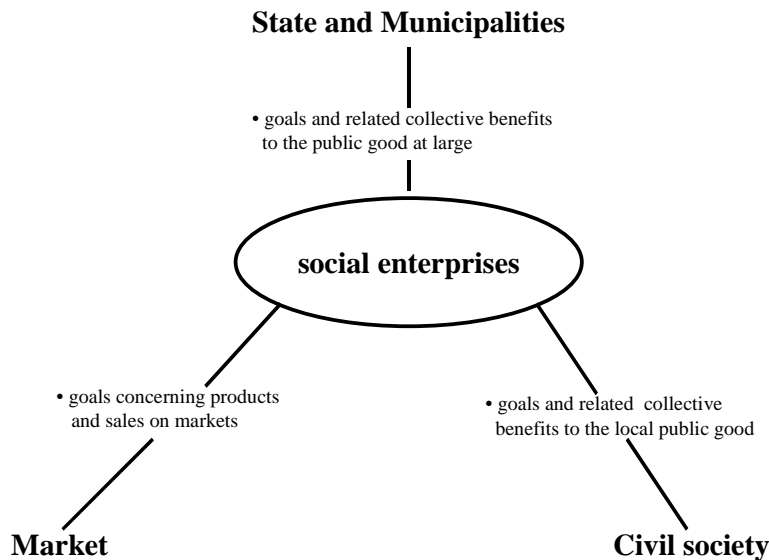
State and Municipalities

• goals and related collective benefits to the public good at large

social enterprises

• goals concerning products and sales on markets

• goals and related collective benefits to the local public good

Market

Civil society